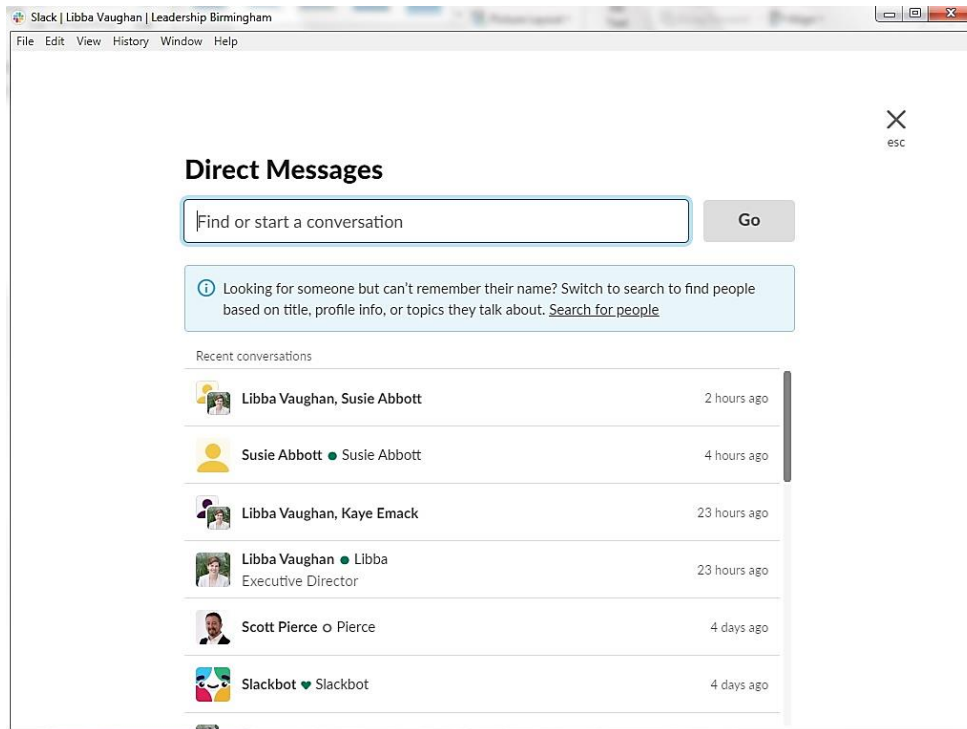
Slack | Libba Vaughan | Leadership Birmingham

File Edit View History Window Help

esc

Direct Messages

Find or start a conversation

Go

Looking for someone but can't remember their name? Switch to search to find people based on title, profile info, or topics they talk about. Search for people

Recent conversations

Libba Vaughan, Susie Abbott 2 hours ago

Susie Abbott ● Susie Abbott 4 hours ago

Libba Vaughan, Kaye Emack 23 hours ago

Libba Vaughan ● Libba
Executive Director 23 hours ago

Scott Pierce ○ Pierce 4 days ago

Slackbot ♥ Slackbot 4 days ago